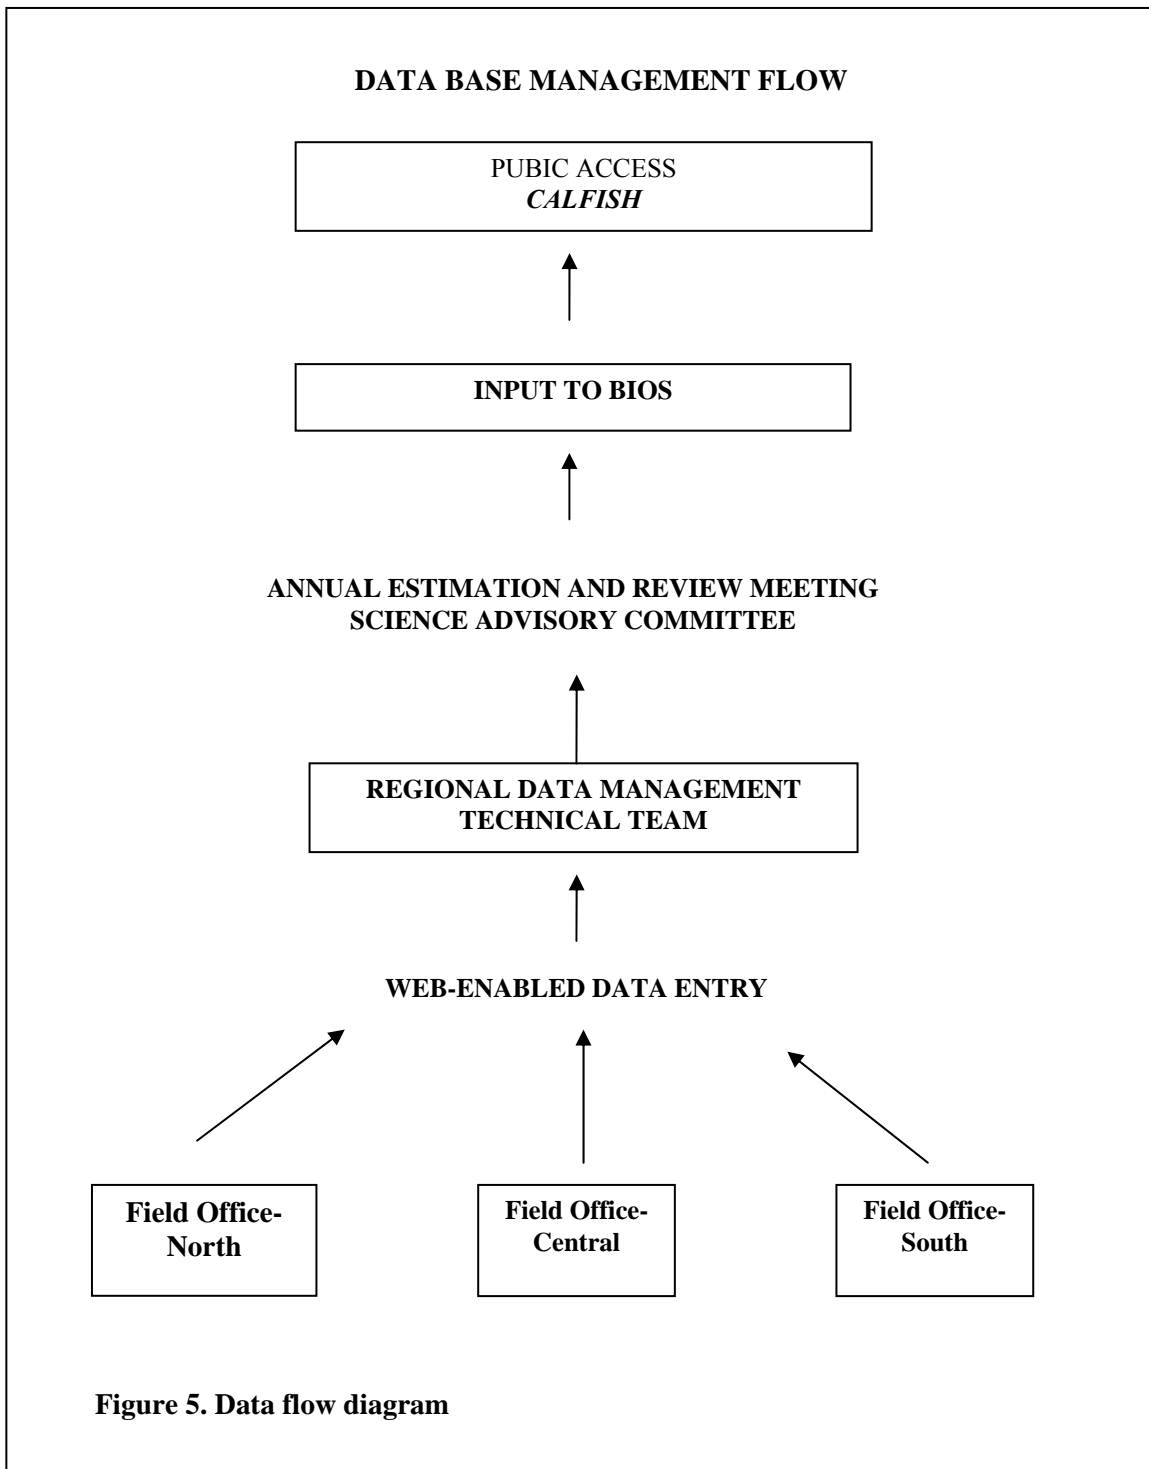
DATA BASE MANAGEMENT FLOW

PUBIC ACCESS
CALFISH

INPUT TO BIOS

ANNUAL ESTIMATION AND REVIEW MEETING
SCIENCE ADVISORY COMMITTEE

REGIONAL DATA MANAGEMENT
TECHNICAL TEAM

WEB-ENABLED DATA ENTRY

Field Office-North

Field Office-Central

Field Office-South

Figure 5. Data flow diagram